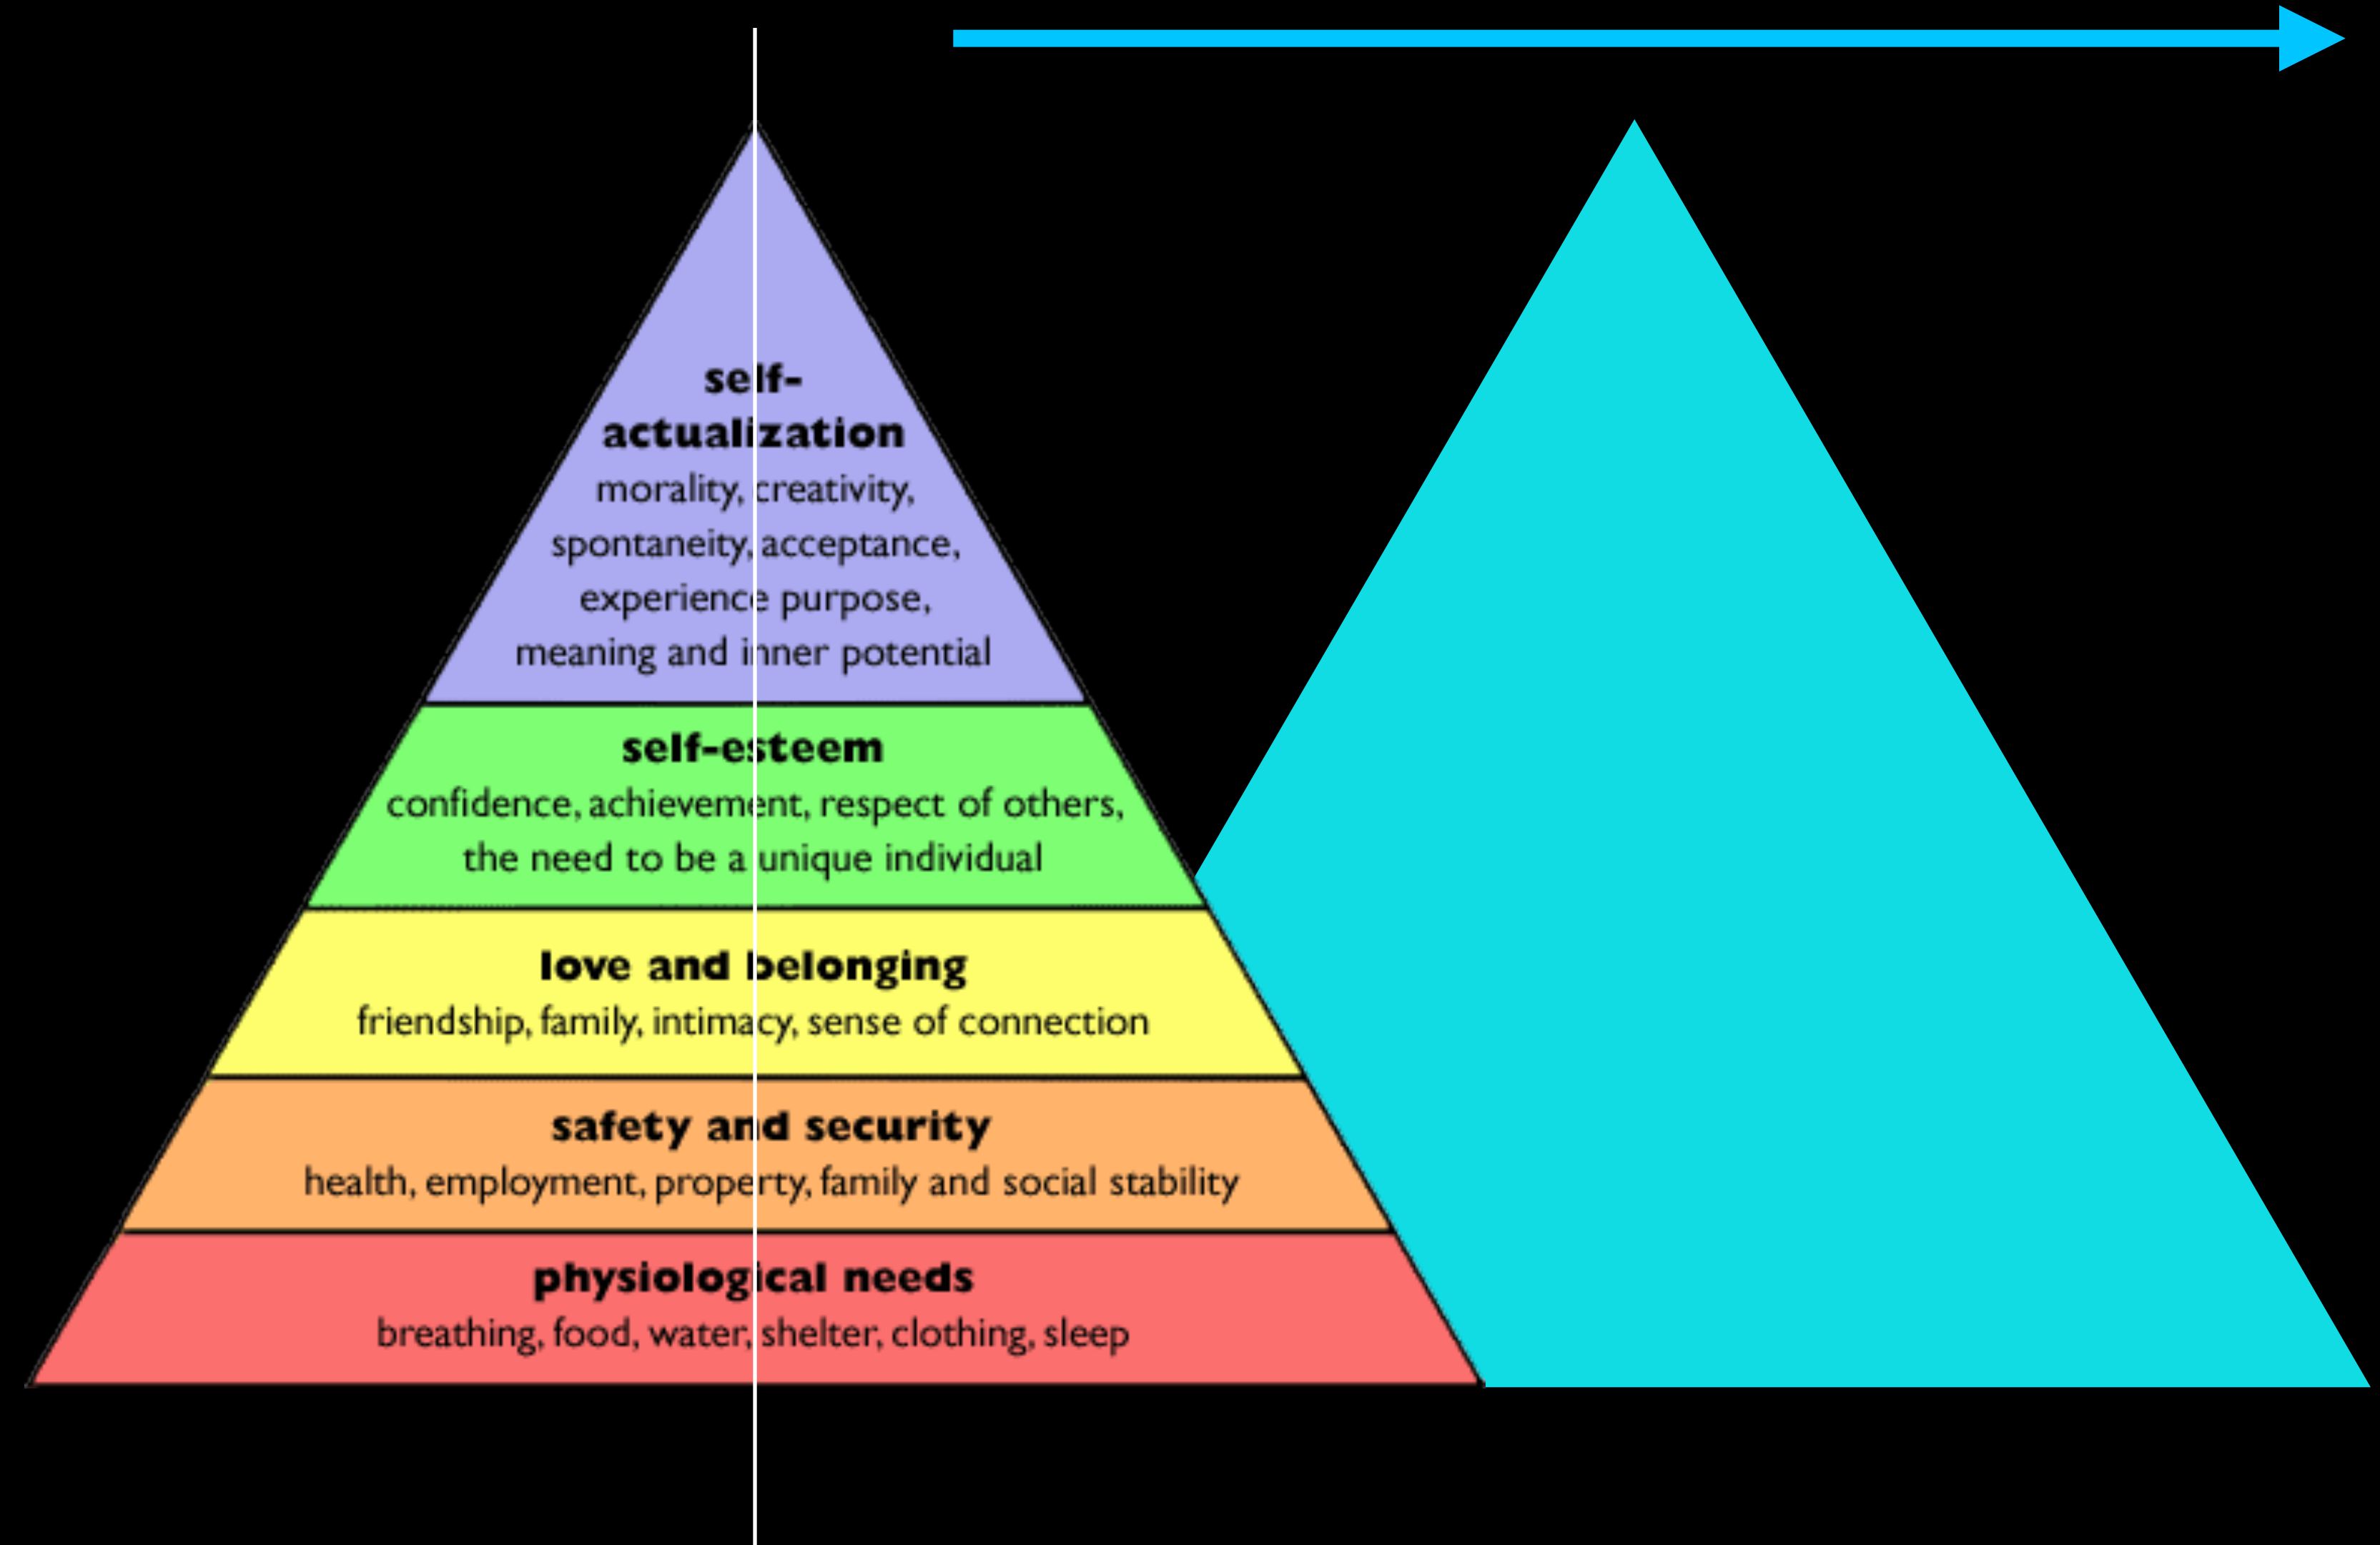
self-actualization
morality, creativity, spontaneity, acceptance, experience purpose, meaning and inner potential

self-esteem
confidence, achievement, respect of others, the need to be a unique individual

love and belonging
friendship, family, intimacy, sense of connection

safety and security
health, employment, property, family and social stability

physiological needs
breathing, food, water, shelter, clothing, sleep